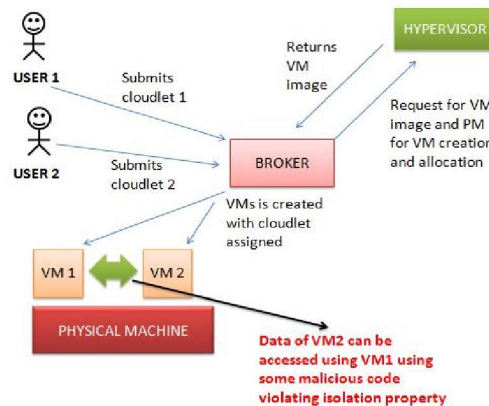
HYPERVISOR

USER 1

Submits cloudlet 1

Returns VM image

Request for VM image and PM for VM creation and allocation

USER 2

Submits cloudlet 2

BROKER

VMs is created with cloudlet assigned

VM 1

VM 2

PHYSICAL MACHINE

Data of VM2 can be accessed using VM1 using some malicious code violating isolation property